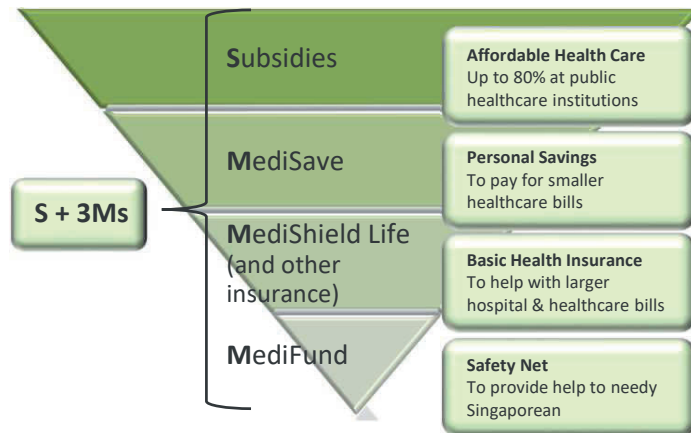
S + 3Ms

Subsidies

Affordable Health Care
Up to 80% at public healthcare institutions

MediSave

Personal Savings
To pay for smaller healthcare bills

MediShield Life (and other insurance)

Basic Health Insurance
To help with larger hospital & healthcare bills

MediFund

Safety Net
To provide help to needy Singaporean